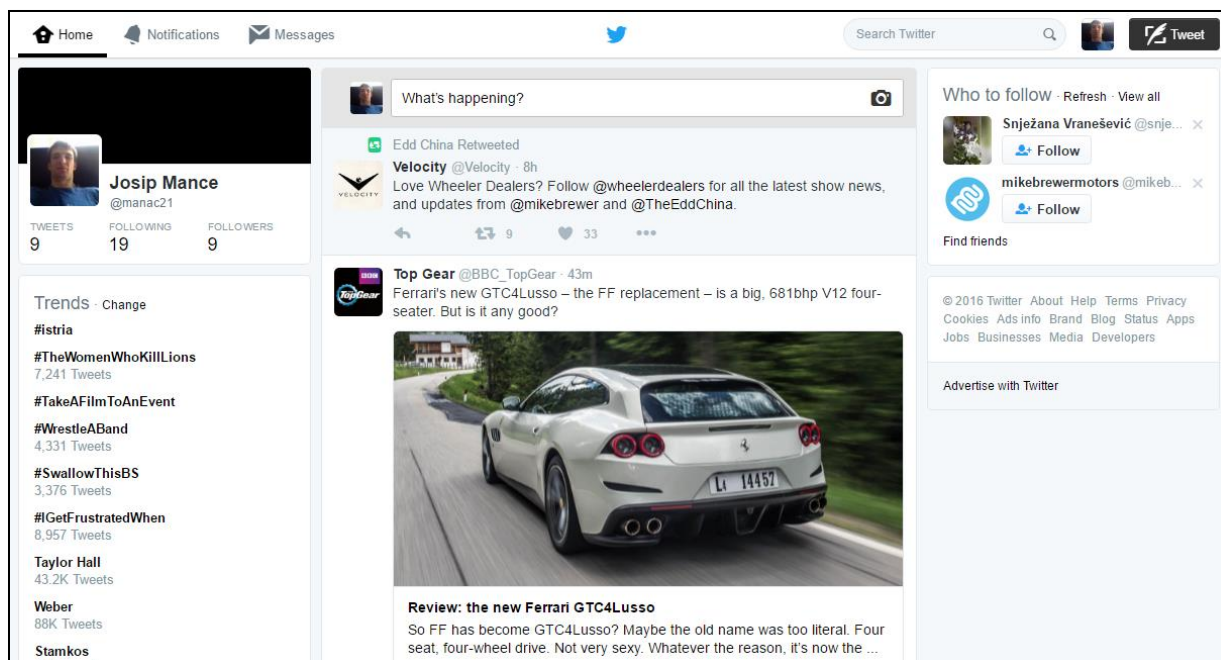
Home Notifications Messages

Search Twitter

Tweet

Josip Mance
@manac21

TWEETS
9

FOLLOWING
19

FOLLOWERS
9

Trends · Change

#istria

#TheWomenWhoKillLions
7,241 Tweets

#TakeAFilmToAnEvent

#WrestleABand
4,331 Tweets

#SwallowThisBS
3,376 Tweets

#IGetFrustratedWhen
8,957 Tweets

Taylor Hall
43.2K Tweets

Weber
88K Tweets

Stamkos

What's happening?

Edd China Retweeted

VELOCITY

Velocity @Velocity · 8h
Love Wheeler Dealers? Follow @wheelerdealers for all the latest show news, and updates from @mikebrewer and @TheEddChina.

9 33

BBC TopGear

Top Gear @BBC_TopGear · 43m
Ferrari's new GTC4Lusso – the FF replacement – is a big, 681bhp V12 four-seater. But is it any good?

LI 14457

Review: the new Ferrari GTC4Lusso
So FF has become GTC4Lusso? Maybe the old name was too literal. Four seat, four-wheel drive. Not very sexy. Whatever the reason, it's now the ...

Who to follow · Refresh · View all

Snježana Vranešević @snje...
Follow

mikebrewermotors @mikeb...
Follow

Find friends

© 2016 Twitter About Help Terms Privacy Cookies Ads info Brand Blog Status Apps Jobs Businesses Media Developers

Advertise with Twitter